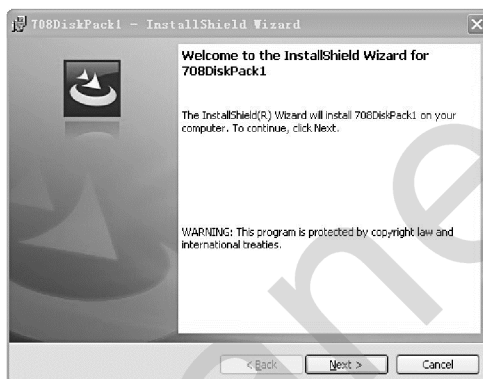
708DiskPack1 - InstallShield Wizard

Welcome to the InstallShield Wizard for 708DiskPack1

The InstallShield(R) Wizard will install 708DiskPack1 on your computer. To continue, click Next.

WARNING: This program is protected by copyright law and international treaties.

< Back
Next >
Cancel